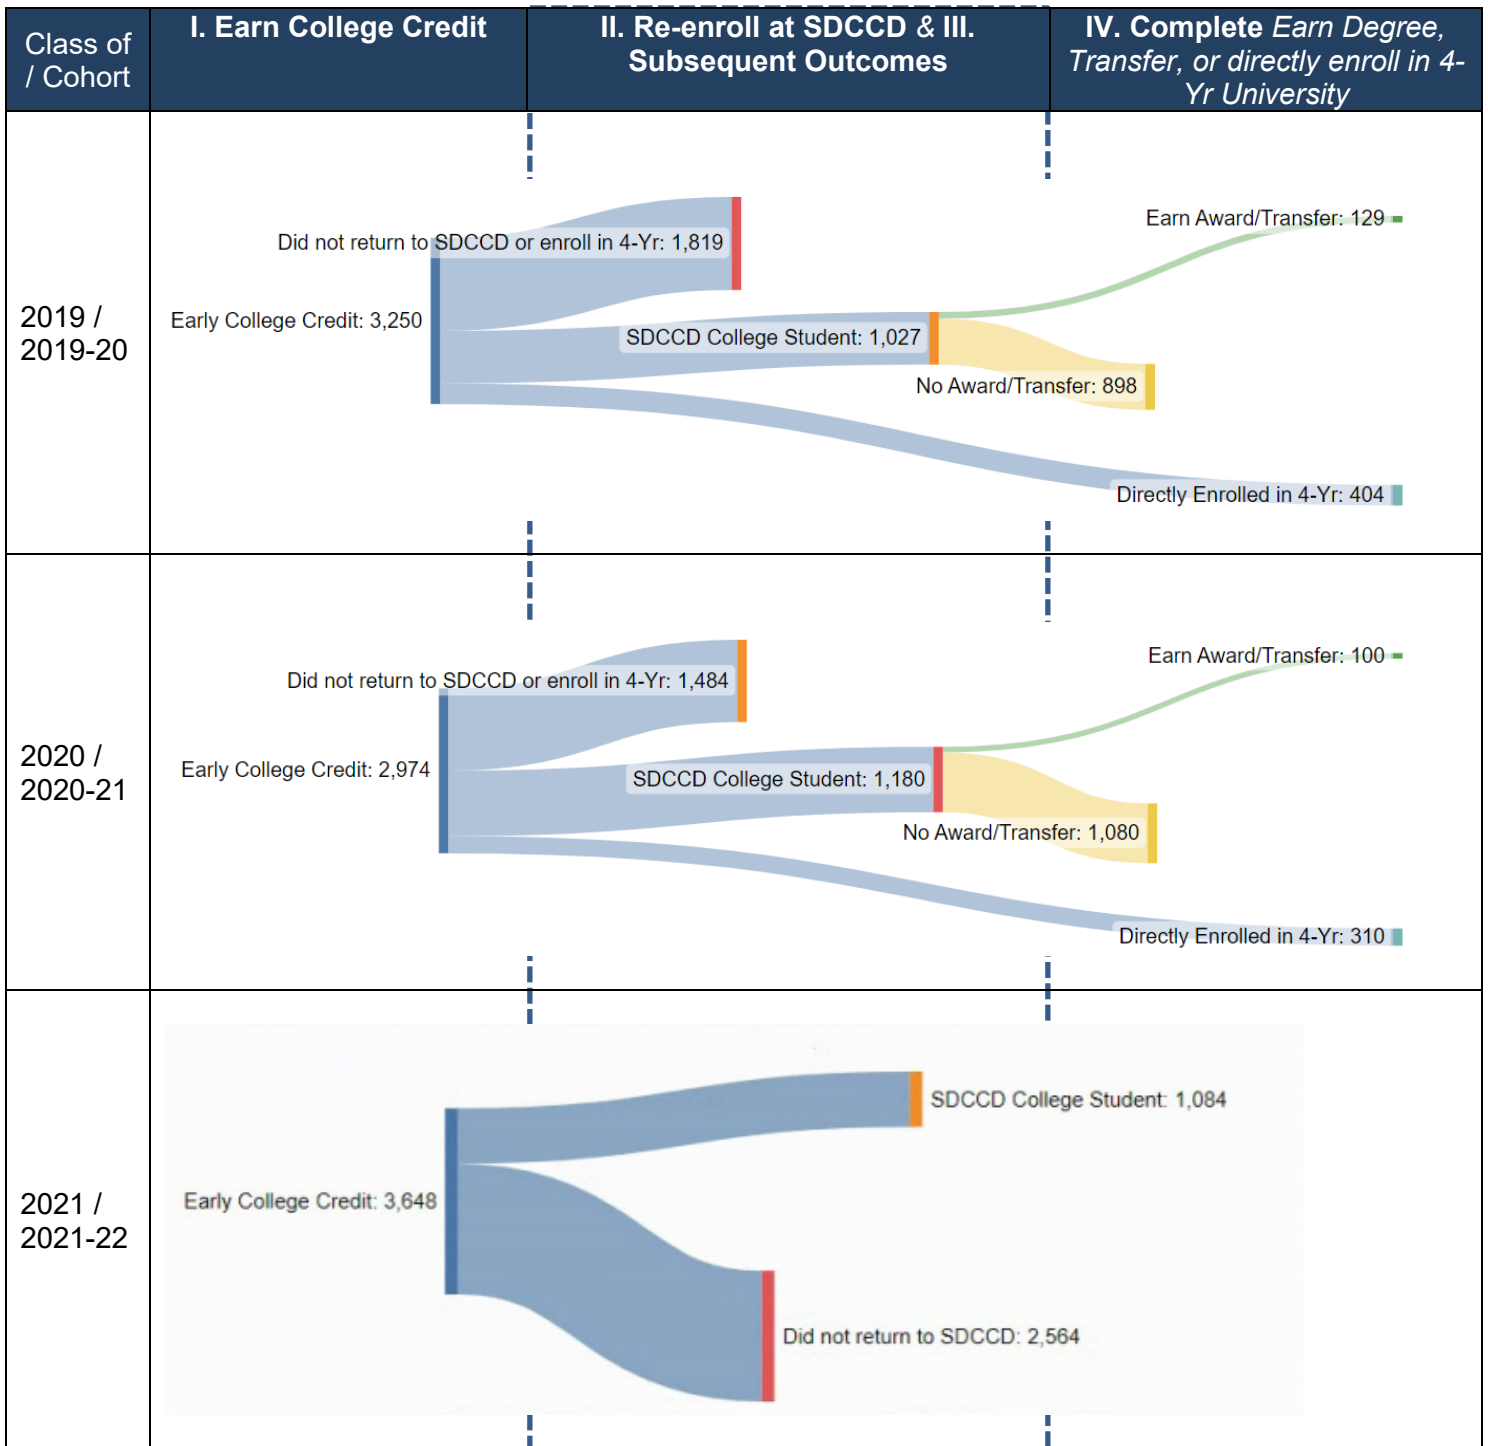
| Class of / Cohort | I. Earn College Credit | II. Re-enroll at SDCCD & III. Subsequent Outcomes | IV. Complete *Earn Degree, Transfer, or directly enroll in 4-Yr University* |
|---|---|---|---|
| 2019 / 2019-20 | Early College Credit: 3,250 | Did not return to SDCCD or enroll in 4-Yr: 1,819; SDCCD College Student: 1,027 | Earn Award/Transfer: 129; No Award/Transfer: 898; Directly Enrolled in 4-Yr: 404 |
| 2020 / 2020-21 | Early College Credit: 2,974 | Did not return to SDCCD or enroll in 4-Yr: 1,484; SDCCD College Student: 1,180 | Earn Award/Transfer: 100; No Award/Transfer: 1,080; Directly Enrolled in 4-Yr: 310 |
| 2021 / 2021-22 | Early College Credit: 3,648 | SDCCD College Student: 1,084; Did not return to SDCCD: 2,564 | |